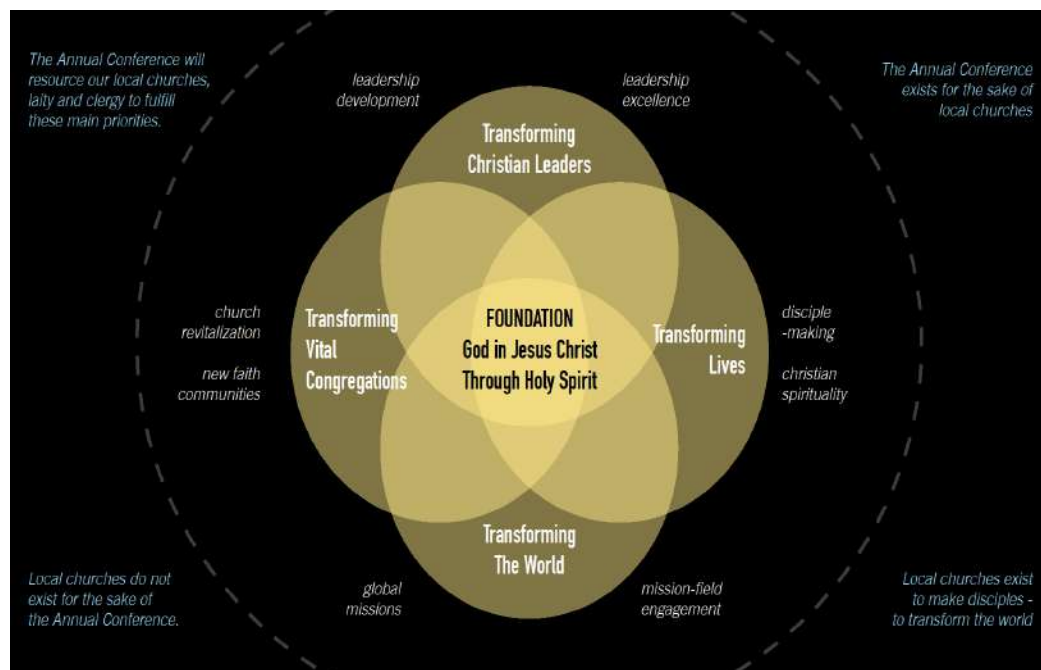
The Annual Conference will resource our local churches, laity and clergy to fulfill these main priorities.

leadership development

leadership excellence

The Annual Conference exists for the sake of local churches

Transforming Christian Leaders

church revitalization

new faith communities

Transforming Vital Congregations

FOUNDATION
God in Jesus Christ
Through Holy Spirit

Transforming Lives

disciple -making

christian spirituality

Transforming The World

Local churches do not exist for the sake of the Annual Conference.

global missions

mission-field engagement

Local churches exist to make disciples - to transform the world